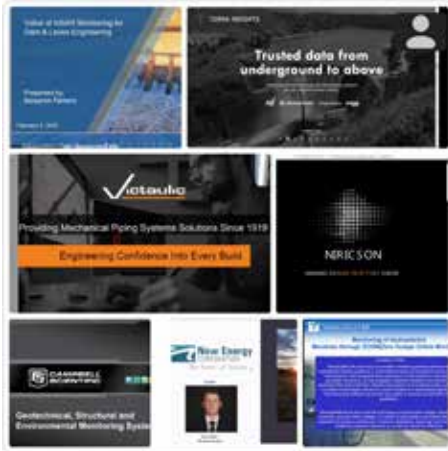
Value of InSAR Monitoring for Dam & Levee Engineering

Presented by Benjamin Parkers

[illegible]

Trusted data from underground to above

Victaulic

Providing Mechanical Piping Systems Solutions Since 1919

Engineering Confidence Into Every Build

NRICSON

CAMPBELL SCIENTIFIC

Geotechnical, Structural and Environmental Monitoring Syste

New Energy

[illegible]